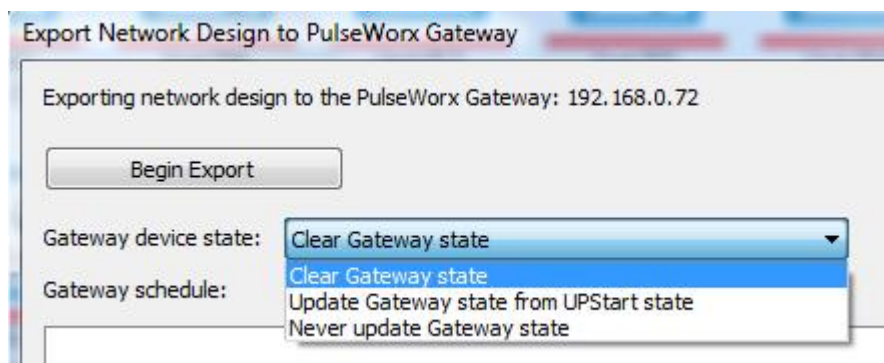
Export Network Design to PulseWorx Gateway

Exporting network design to the PulseWorx Gateway: 192.168.0.72

Begin Export

Gateway device state: Clear Gateway state

Clear Gateway state
Update Gateway state from UPStart state
Never update Gateway state

Gateway schedule: